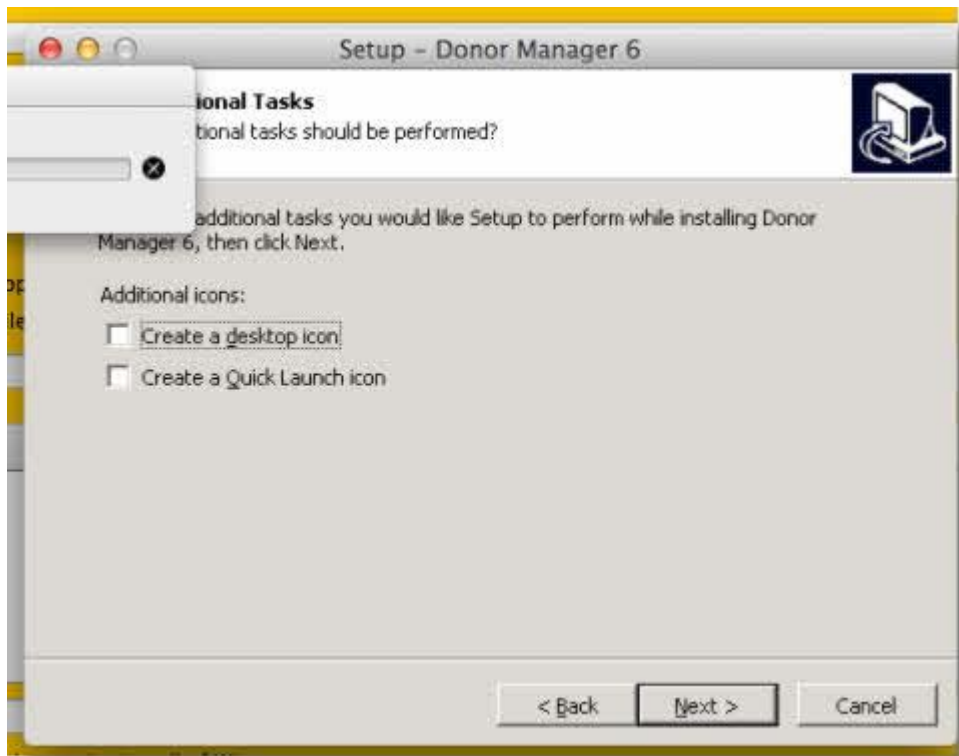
Setup – Donor Manager 6

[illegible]ional Tasks
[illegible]tional tasks should be performed?

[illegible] additional tasks you would like Setup to perform while installing Donor Manager 6, then click Next.

Additional icons:

Create a desktop icon

Create a Quick Launch icon

< Back

Next >

Cancel